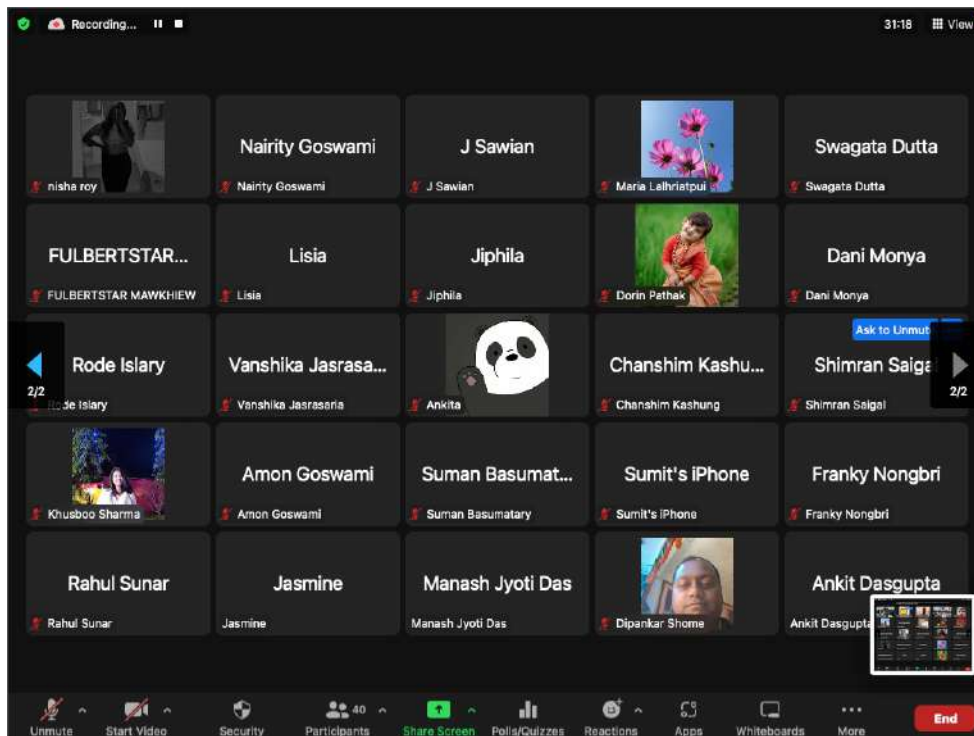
Recording...

31:18 View

nisha roy

Nairity Goswami
Nairity Goswami

J Sawian
J Sawian

Maria Lalhriatpui

Swagata Dutta
Swagata Dutta

FULBERTSTAR...
FULBERTSTAR MAWKHIEW

Lisia
Lisia

Jiphila
Jiphila

Dorin Pathak

Dani Monya
Dani Monya

2/2

Rode Islary
R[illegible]de Islary

Vanshika Jasrasa...
Vanshika Jasrasaria

Ankita

Chanshim Kashu...
Chanshim Kashung

Ask to Unmut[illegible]
Shimran Saiga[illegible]
Shimran Saigal

2/2

Khusboo Sharma

Amon Goswami
Amon Goswami

Suman Basumat...
Suman Basumatary

Sumit's iPhone
Sumit's iPhone

Franky Nongbri
Franky Nongbri

Rahul Sunar
Rahul Sunar

Jasmine
Jasmine

Manash Jyoti Das
Manash Jyoti Das

Dipankar Shome

Ankit Dasgupta
Ankit Dasgupta

Unmute Start Video Security Participants 40 Share Screen Polls/Quizzes Reactions Apps Whiteboards More End